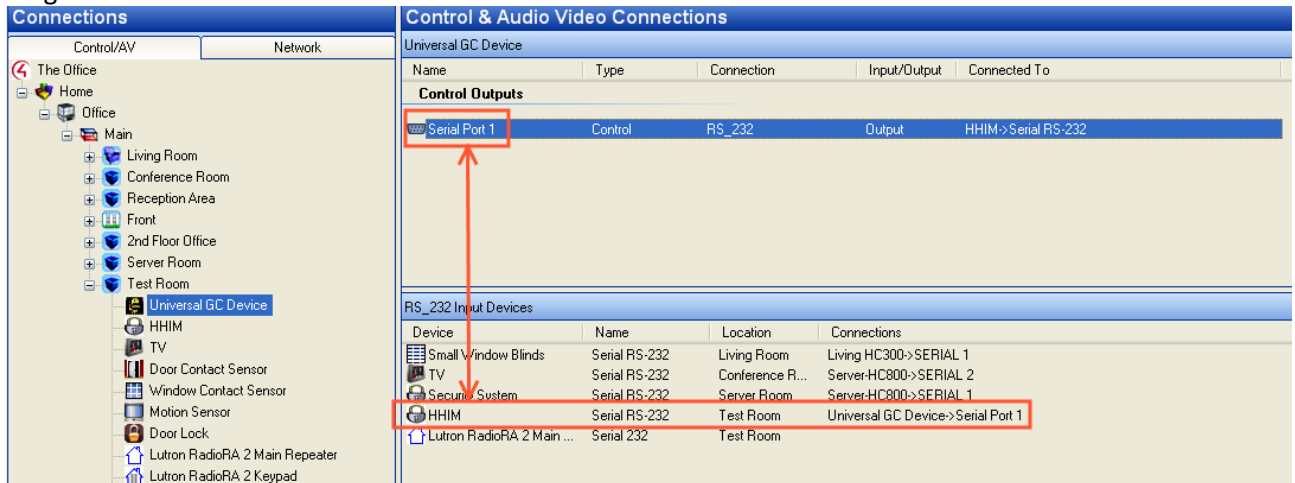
Connections

Control/AV | Network

The Office
Home
Office
Main
Living Room
Conference Room
Reception Area
Front
2nd Floor Office
Server Room
Test Room
Universal GC Device
HHIM
TV
Door Contact Sensor
Window Contact Sensor
Motion Sensor
Door Lock
Lutron RadioRA 2 Main Repeater
Lutron RadioRA 2 Keypad

Control & Audio Video Connections

Universal GC Device

| Name | Type | Connection | Input/Output | Connected To |
|---|---|---|---|---|
| Control Outputs | | | | |
| Serial Port 1 | Control | RS_232 | Output | HHIM->Serial RS-232 |

RS_232 Input Devices

| Device | Name | Location | Connections |
|---|---|---|---|
| Small Window Blinds | Serial RS-232 | Living Room | Living HC300->SERIAL 1 |
| TV | Serial RS-232 | Conference R... | Server-HC800->SERIAL 2 |
| Security System | Serial RS-232 | Server Room | Server-HC800->SERIAL 1 |
| HHIM | Serial RS-232 | Test Room | Universal GC Device->Serial Port 1 |
| Lutron RadioRA 2 Main ... | Serial 232 | Test Room | |